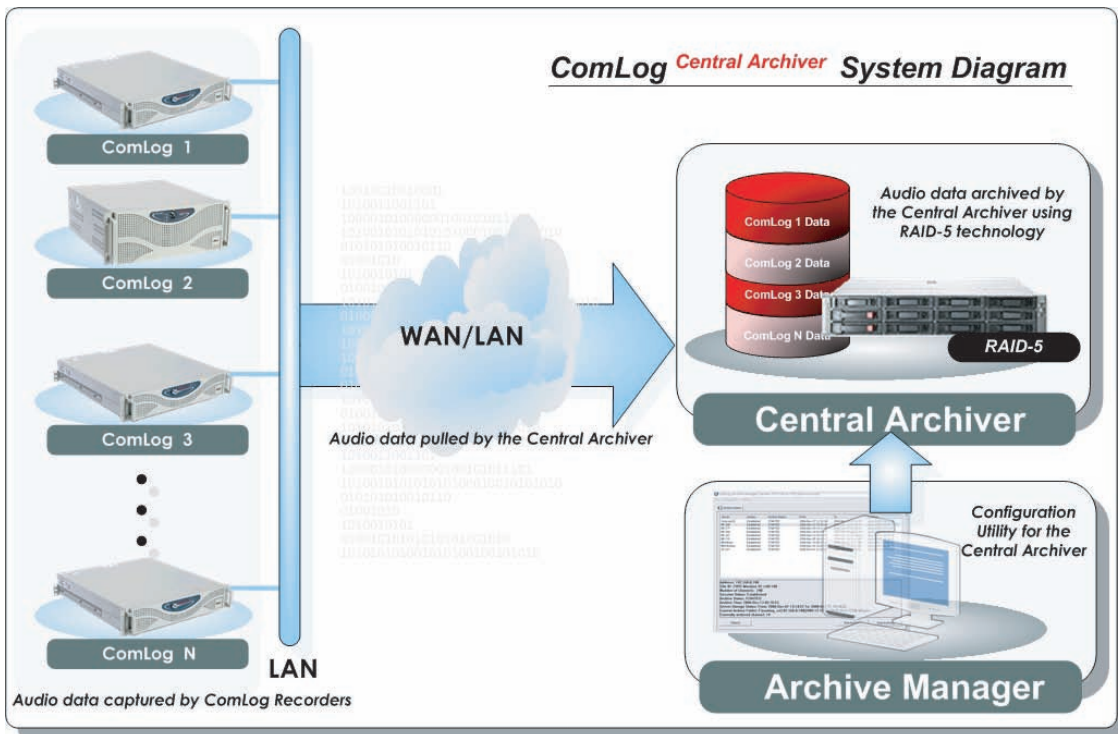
ComLog Central Archiver System Diagram

ComLog 1

ComLog 2

ComLog 3

ComLog N

LAN

Audio data captured by ComLog Recorders

WAN/LAN

Audio data pulled by the Central Archiver

Audio data archived by the Central Archiver using RAID-5 technology

ComLog 1 Data

ComLog 2 Data

ComLog 3 Data

ComLog N Data

RAID-5

Central Archiver

Configuration Utility for the Central Archiver

Archive Manager